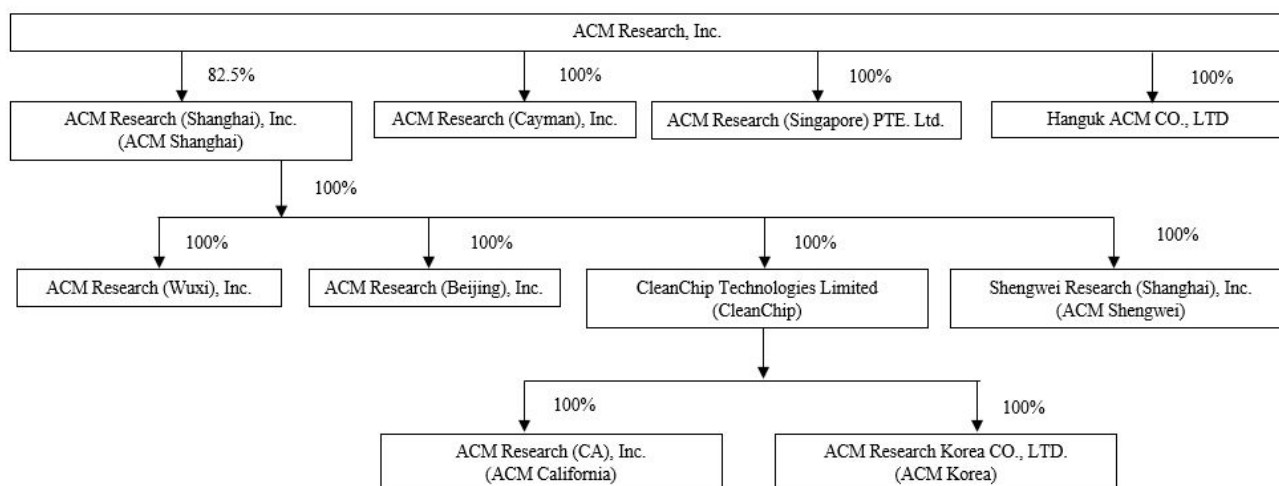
ACM Research, Inc.

82.5%

100%

100%

100%

ACM Research (Shanghai), Inc. (ACM Shanghai)

ACM Research (Cayman), Inc.

ACM Research (Singapore) PTE. Ltd.

Hanguk ACM CO., LTD

100%

100%

100%

100%

100%

ACM Research (Wuxi), Inc.

ACM Research (Beijing), Inc.

CleanChip Technologies Limited (CleanChip)

Shengwei Research (Shanghai), Inc. (ACM Shengwei)

100%

100%

ACM Research (CA), Inc. (ACM California)

ACM Research Korea CO., LTD. (ACM Korea)